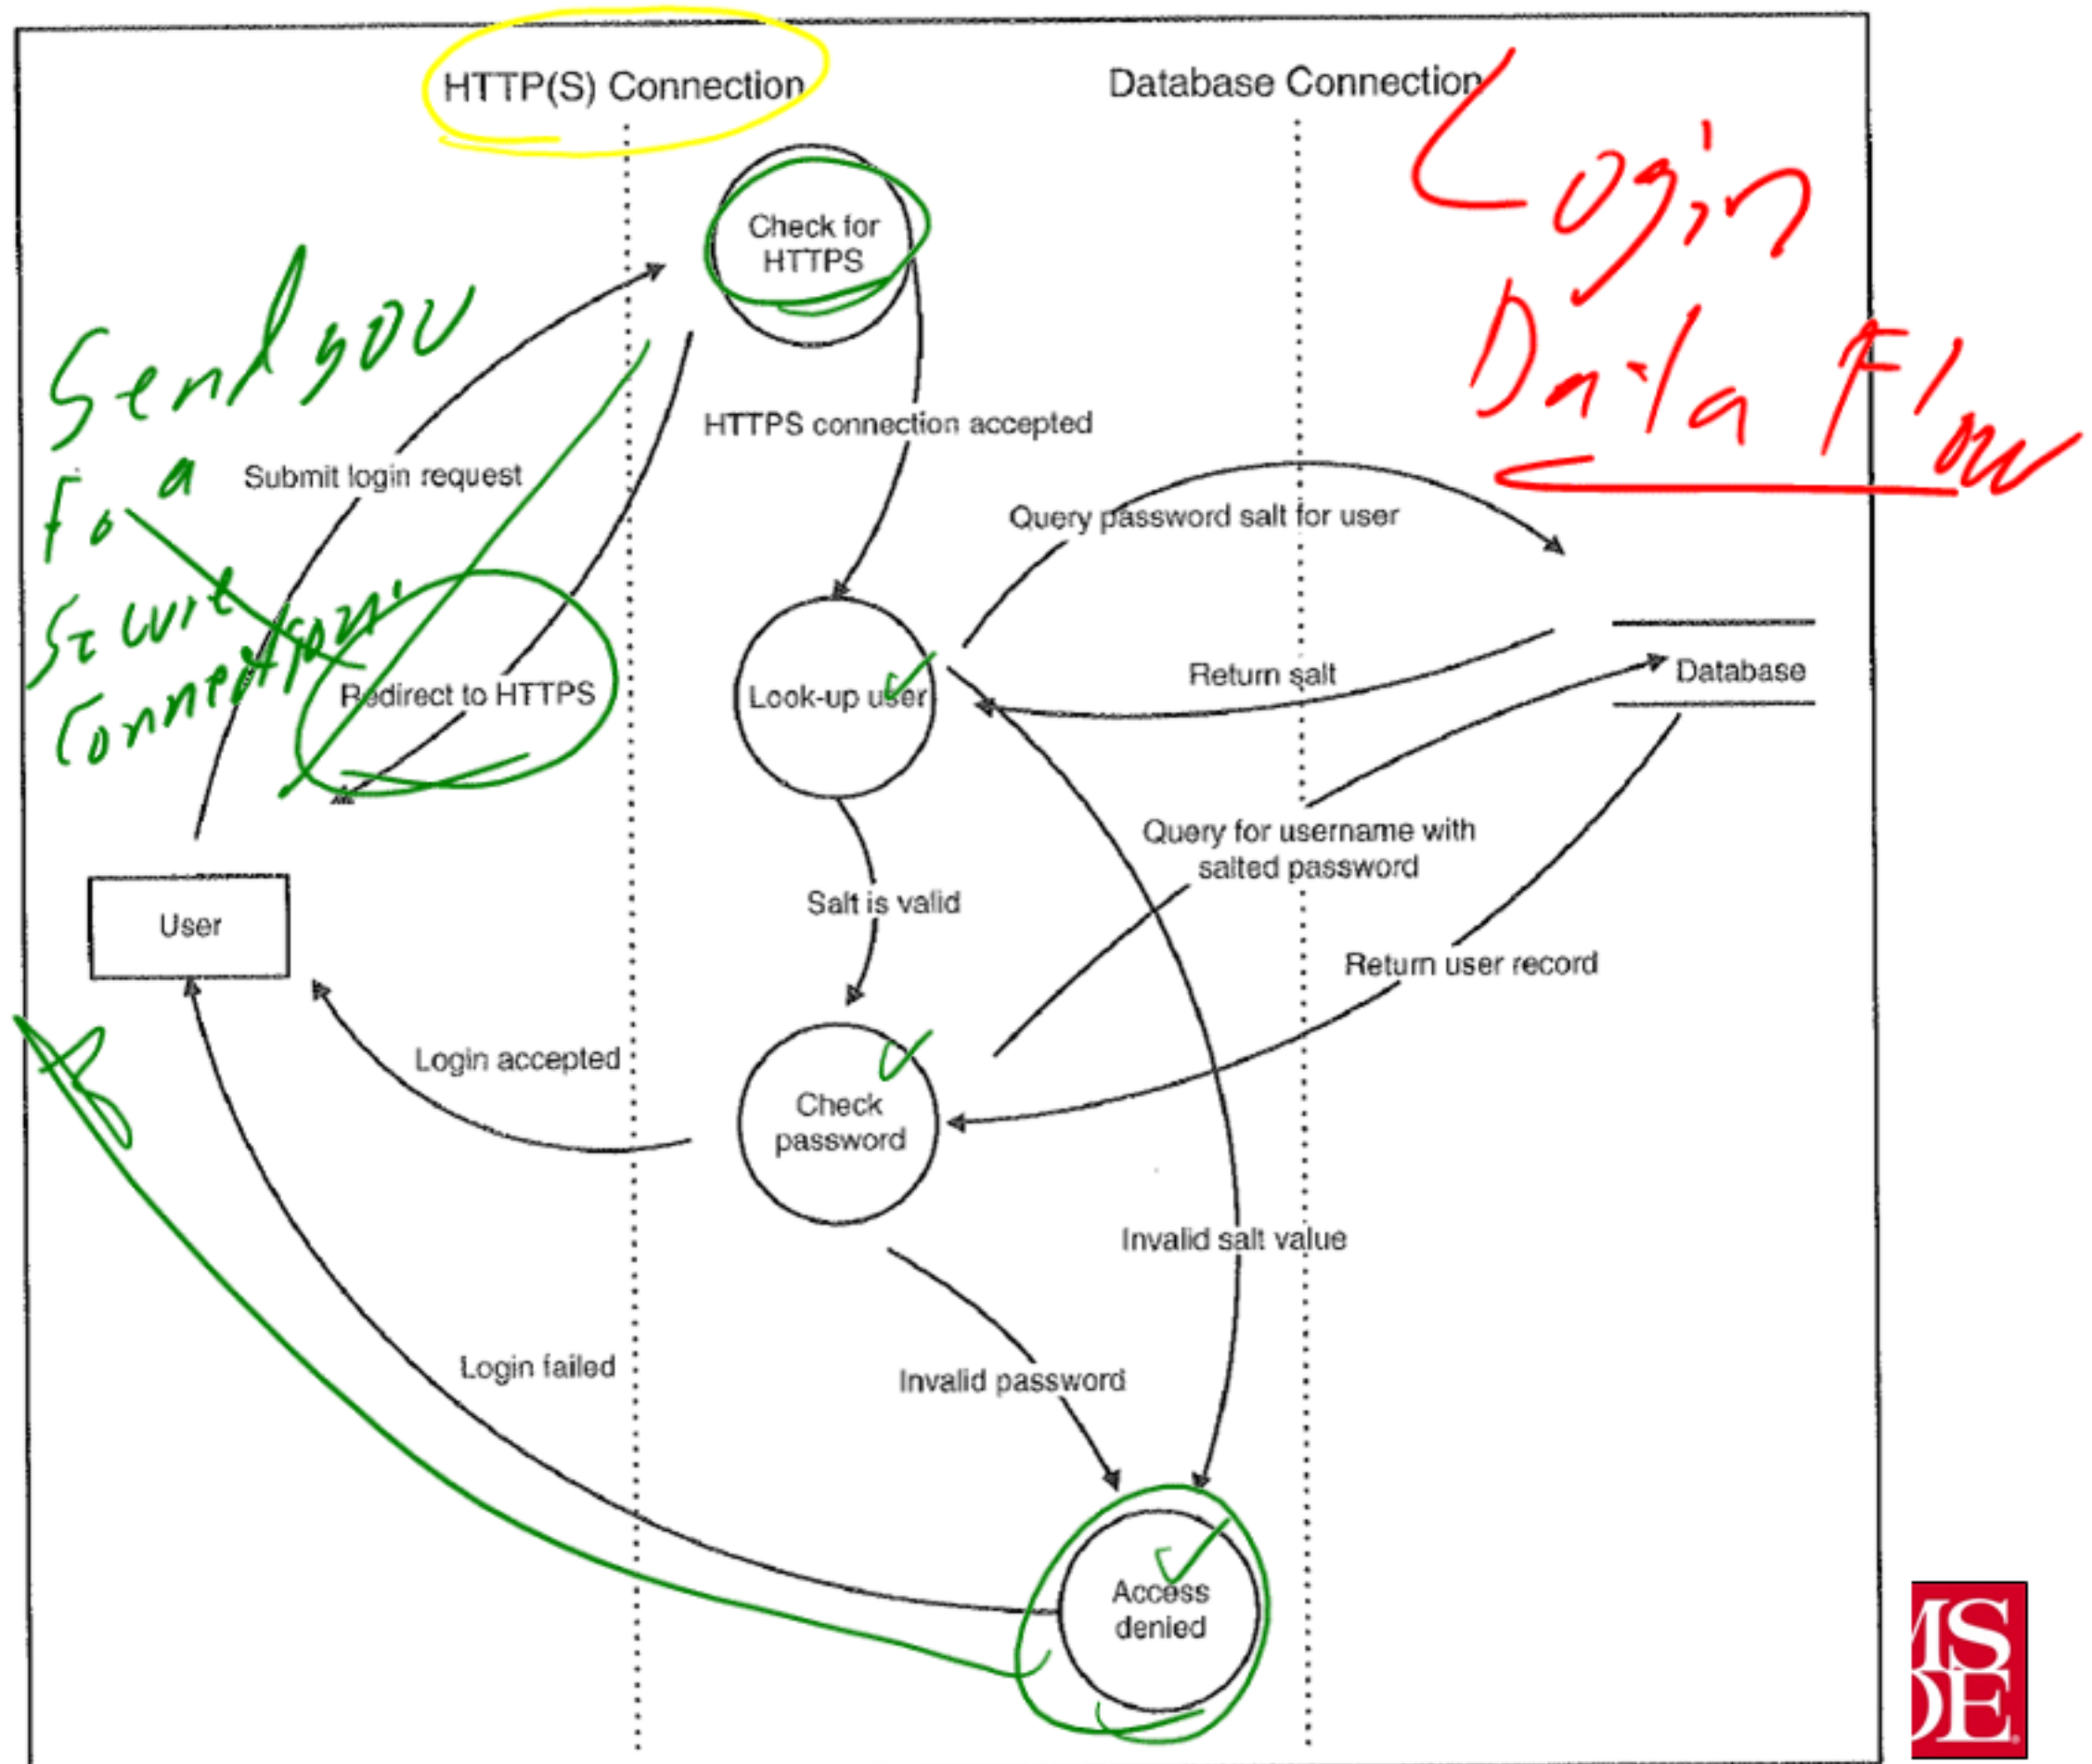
HTTP(S) Connection

Database Connection

Login Data Flow

Send you to a secure connection

Check for HTTPS

HTTPS connection accepted

Submit login request

Query password salt for user

Redirect to HTTPS

Look-up user

Return salt

Database

Query for username with salted password

Salt is valid

User

Return user record

Login accepted

Check password

Invalid salt value

Login failed

Invalid password

Access denied

MSOE